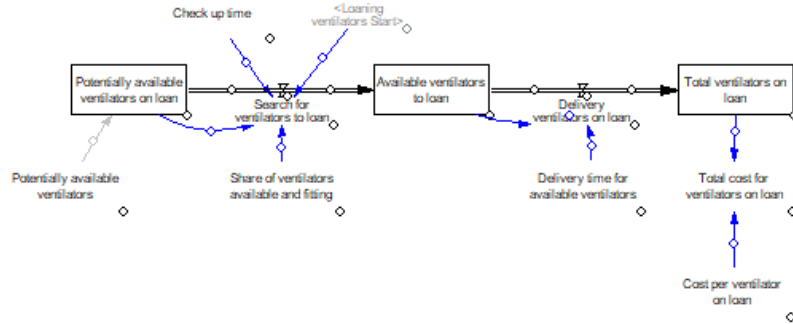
Check up time

<Loaning ventilators Start>

Potentially available ventilators on loan

Search for ventilators to loan

Available ventilators to loan

Delivery ventilators on loan

Total ventilators on loan

Potentially available ventilators

Share of ventilators available and fitting

Delivery time for available ventilators

Total cost for ventilators on loan

Cost per ventilator on loan